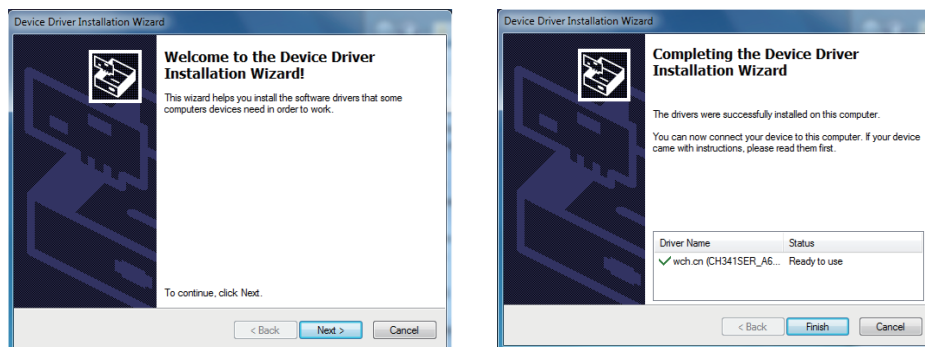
Device Driver Installation Wizard

Welcome to the Device Driver Installation Wizard!

This wizard helps you install the software drivers that some computers devices need in order to work.

To continue, click Next.

< Back
Next >
Cancel

Device Driver Installation Wizard

Completing the Device Driver Installation Wizard

The drivers were successfully installed on this computer.

You can now connect your device to this computer. If your device came with instructions, please read them first.

| Driver Name | Status |
|---|---|
| wch.cn (CH341SER_A6... | Ready to use |

< Back
Finish
Cancel